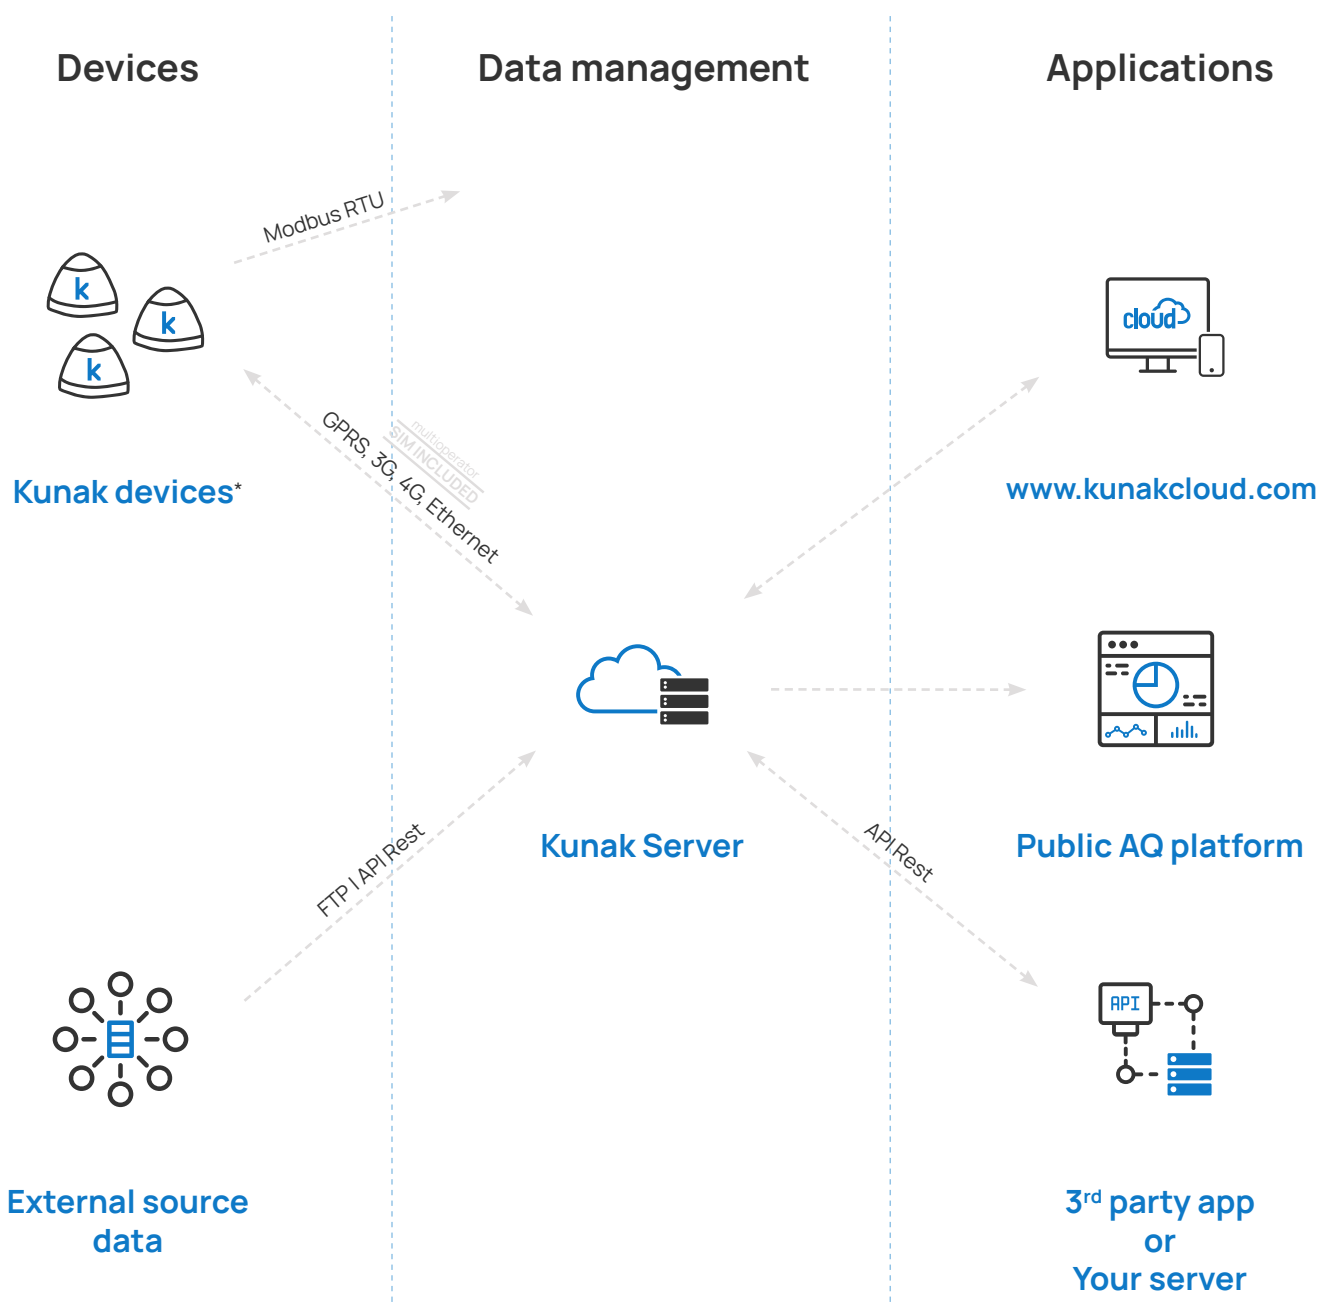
Devices

Data management

Applications

Modbus RTU

k
k
k

cloud

GPRS, 3G, 4G, Ethernet

multioperator
SIM INCLUDED

Kunak devices*

www.kunakcloud.com

Kunak Server

Public AQ platform

FTP I API Rest

API Rest

API

External source data

3$^{rd}$ party app
or
Your server